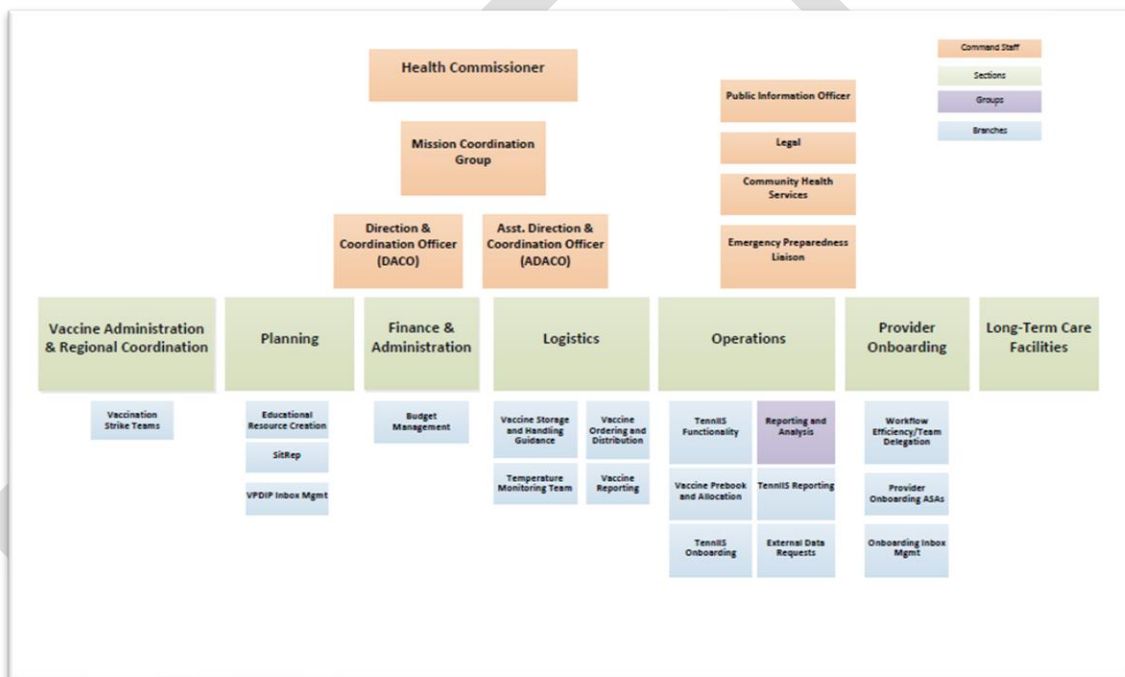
Command Staff
Sections
Groups
Branches

Health Commissioner

Mission Coordination Group

Direction & Coordination Officer (DACO)

Asst. Direction & Coordination Officer (ADACO)

Public Information Officer

Legal

Community Health Services

Emergency Preparedness Liaison

Vaccine Administration & Regional Coordination

Vaccination Strike Teams

Planning

Educational Resource Creation

SitRep

VPDIP Inbox Mgmt

Finance & Administration

Budget Management

Logistics

Vaccine Storage and Handling Guidance

Vaccine Ordering and Distribution

Temperature Monitoring Team

Vaccine Reporting

Operations

TennIIS Functionality

Reporting and Analysis

Vaccine Prebook and Allocation

TennIIS Reporting

TennIIS Onboarding

External Data Requests

Provider Onboarding

Workflow Efficiency/Team Delegation

Provider Onboarding ASAs

Onboarding Inbox Mgmt

Long-Term Care Facilities